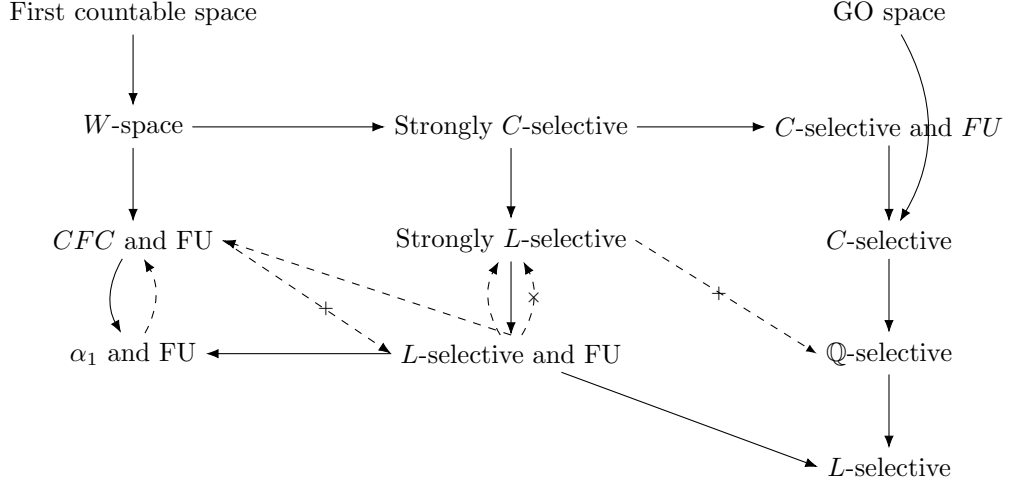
First countable space

GO space

$W$-space

Strongly $C$-selective

$C$-selective and $FU$

$CFC$ and FU

Strongly $L$-selective

$C$-selective

$\alpha_1$ and FU

$L$-selective and FU

$\mathbb{Q}$-selective

$L$-selective